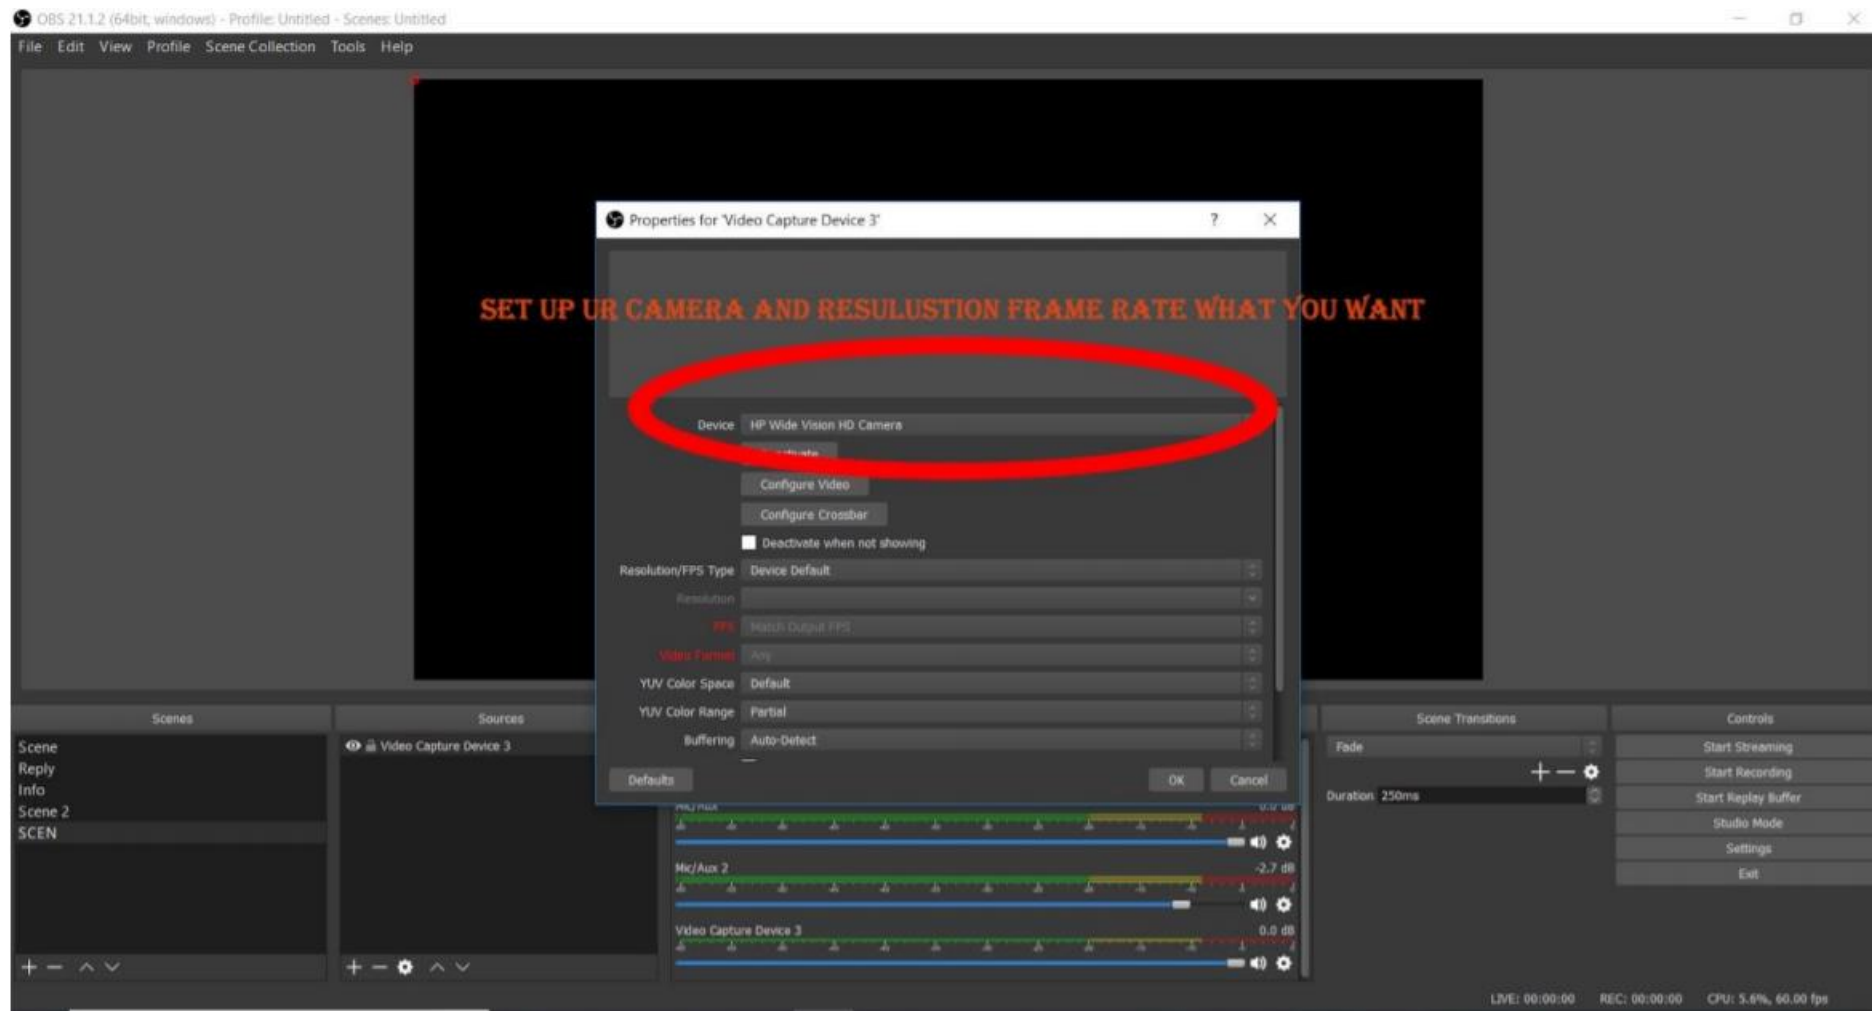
OBS 21.1.2 (64bit, windows) - Profile: Untitled - Scenes: Untitled

File Edit View Profile Scene Collection Tools Help

Properties for 'Video Capture Device 3' ? ×

SET UP UR CAMERA AND RESULUSTION FRAME RATE WHAT YOU WANT

Device HP Wide Vision HD Camera

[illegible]

Configure Video

Configure Crossbar

Deactivate when not showing

Resolution/FPS Type Device Default

Resolution

FPS Match Output FPS

Video Format Any

YUV Color Space Default

YUV Color Range Partial

Buffering Auto-Detect

Defaults OK Cancel

Scenes

Scene
Reply
Info
Scene 2
SCEN

Sources

Video Capture Device 3

Mic/Aux 0.0 dB

Mic/Aux 2 -2.7 dB

Video Capture Device 3 0.0 dB

Scene Transitions

Fade

Duration 250ms

Controls

Start Streaming
Start Recording
Start Replay Buffer
Studio Mode
Settings
Exit

LIVE: 00:00:00 REC: 00:00:00 CPU: 5.6%, 60.00 fps